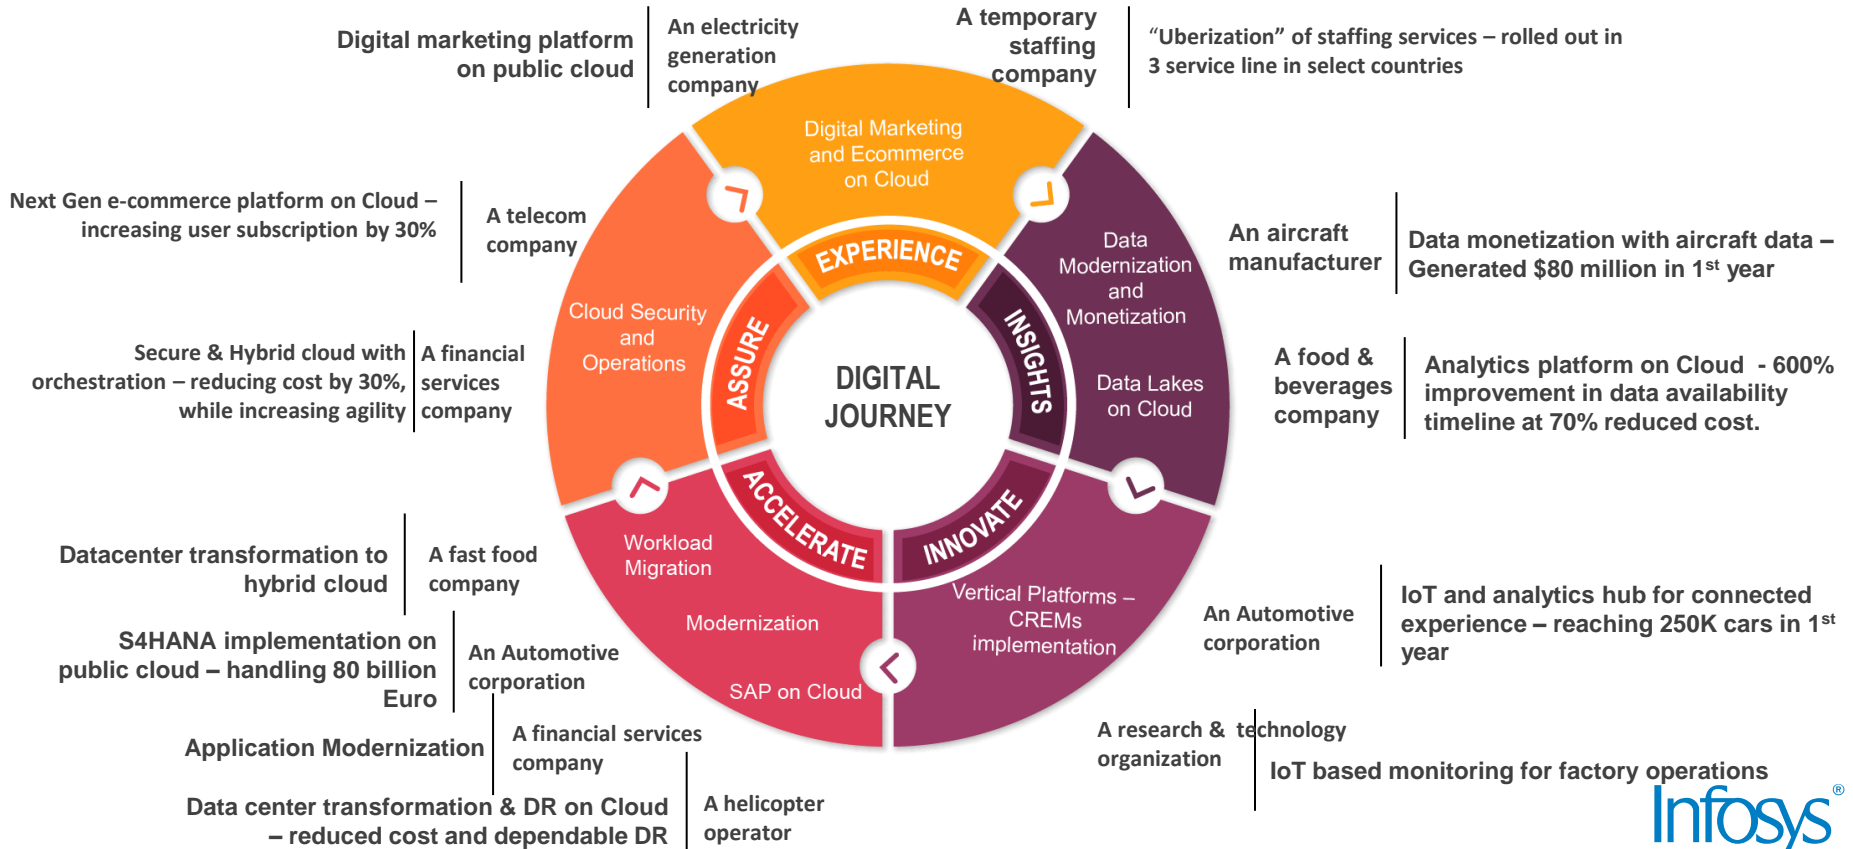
Digital marketing platform on public cloud

An electricity generation company

A temporary staffing company

"Uberization" of staffing services – rolled out in 3 service line in select countries

Next Gen e-commerce platform on Cloud – increasing user subscription by 30%

A telecom company

An aircraft manufacturer

Data monetization with aircraft data – Generated $80 million in 1$^{st}$ year

Secure & Hybrid cloud with orchestration – reducing cost by 30%, while increasing agility

A financial services company

A food & beverages company

Analytics platform on Cloud - 600% improvement in data availability timeline at 70% reduced cost.

Digital Marketing and Ecommerce on Cloud

EXPERIENCE

Cloud Security and Operations

ASSURE

DIGITAL JOURNEY

INSIGHTS

Data Modernization and Monetization

Data Lakes on Cloud

ACCELERATE

INNOVATE

Workload Migration

Modernization

SAP on Cloud

Vertical Platforms – CREMs implementation

Datacenter transformation to hybrid cloud

A fast food company

An Automotive corporation

IoT and analytics hub for connected experience – reaching 250K cars in 1$^{st}$ year

S4HANA implementation on public cloud – handling 80 billion Euro

An Automotive corporation

Application Modernization

A financial services company

A research & technology organization

IoT based monitoring for factory operations

Data center transformation & DR on Cloud – reduced cost and dependable DR

A helicopter operator

Infosys®